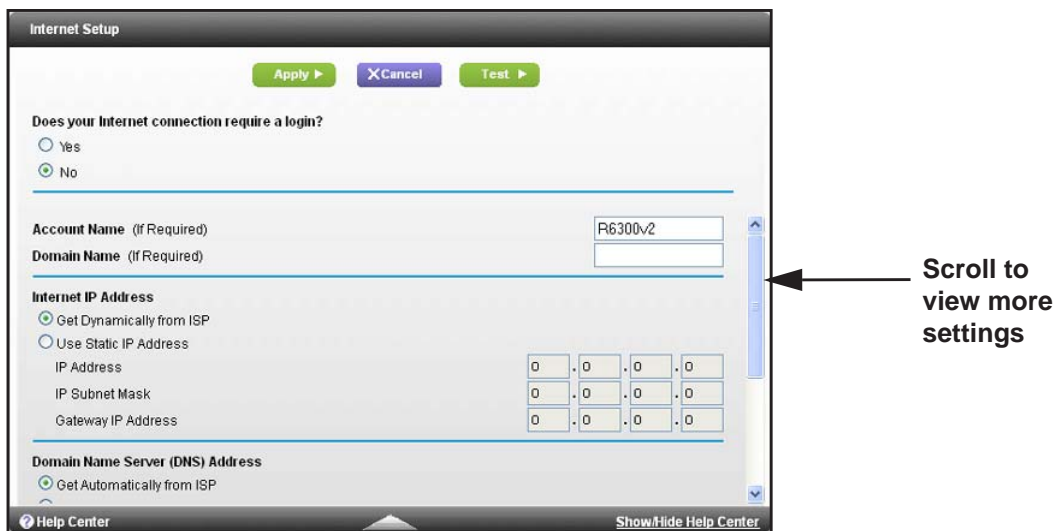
Internet Setup

Apply ▶ XCancel Test ▶

Does your Internet connection require a login?

Yes

No

Account Name (If Required) R6300v2

Domain Name (If Required)

Internet IP Address

Get Dynamically from ISP

Use Static IP Address

IP Address 0 . 0 . 0 . 0

IP Subnet Mask 0 . 0 . 0 . 0

Gateway IP Address 0 . 0 . 0 . 0

Domain Name Server (DNS) Address

Get Automatically from ISP

Help Center

Show/Hide Help Center

Scroll to view more settings